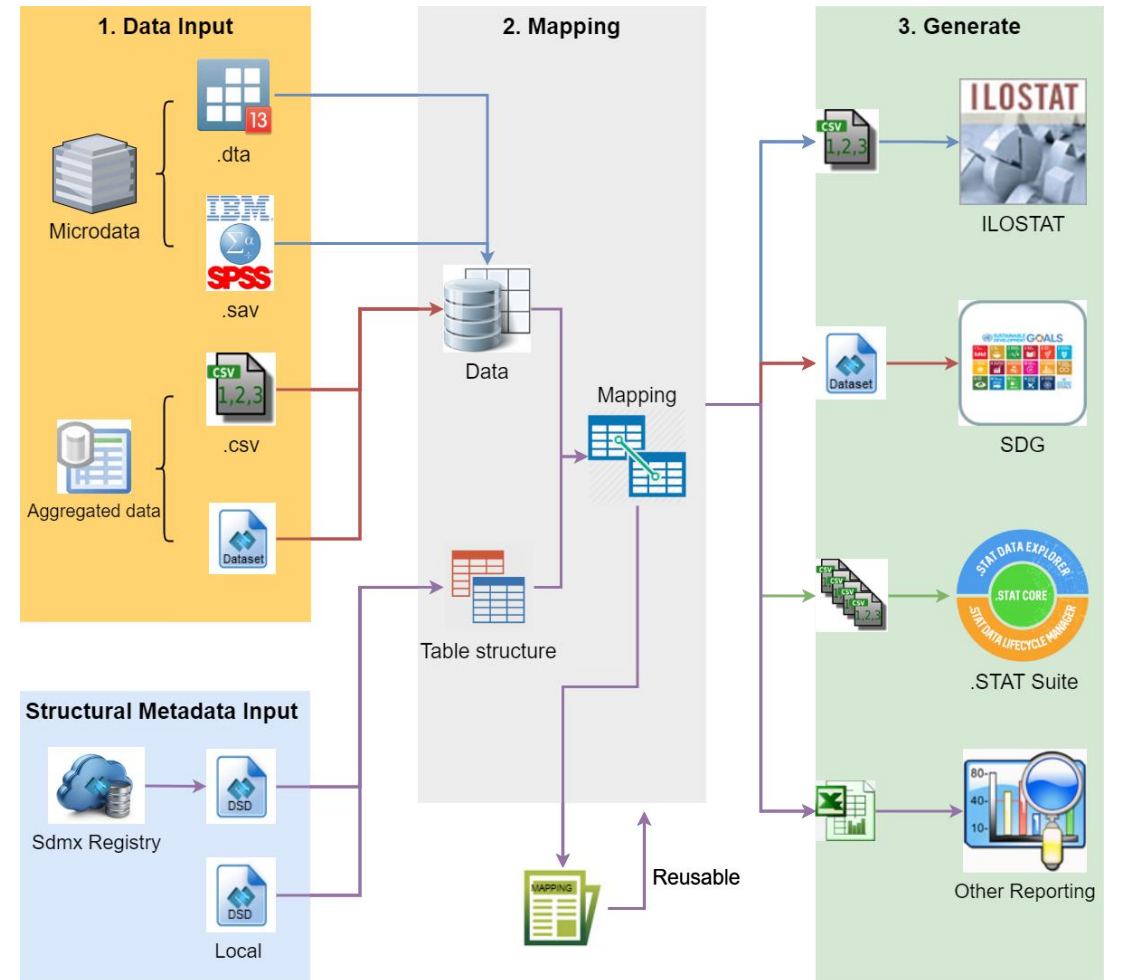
1. Data Input

13

.dta

Microdata

IBM

SPSS

.sav

CSV

1,2,3

.csv

Aggregated data

Dataset

Structural Metadata Input

Sdmx Registry

DSD

DSD

Local

2. Mapping

Data

Mapping

Table structure

MAPPING

Reusable

3. Generate

CSV

1,2,3

ILOSTAT

ILOSTAT

Dataset

GOALS

SDG

CSV

1,2,3

STAT DATA EXPLORER

.STAT CORE

STAT DATA LIFECYCLE MANAGER

.STAT Suite

80

40

10

Other Reporting